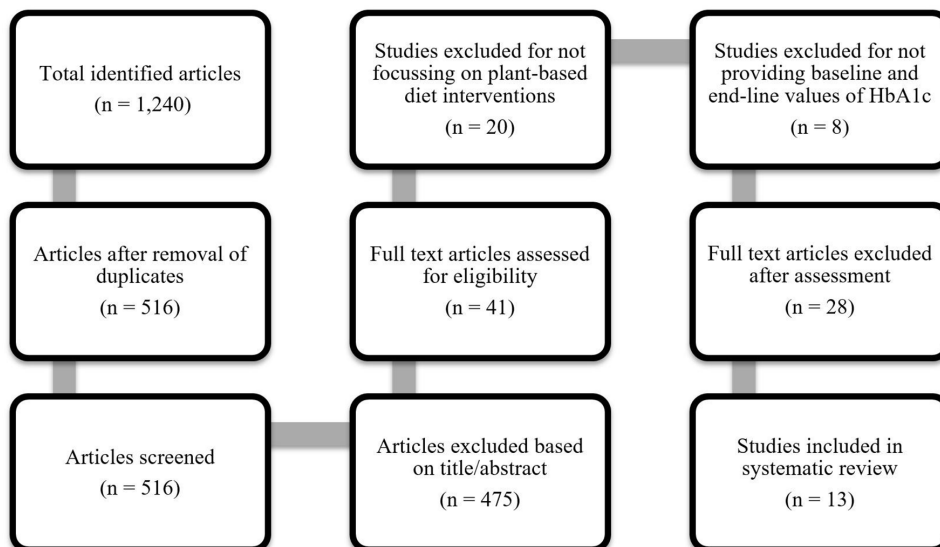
Total identified articles
(n = 1,240)

Articles after removal of duplicates
(n = 516)

Articles screened
(n = 516)

Studies excluded for not focussing on plant-based diet interventions
(n = 20)

Full text articles assessed for eligibility
(n = 41)

Articles excluded based on title/abstract
(n = 475)

Studies excluded for not providing baseline and end-line values of HbA1c
(n = 8)

Full text articles excluded after assessment
(n = 28)

Studies included in systematic review
(n = 13)